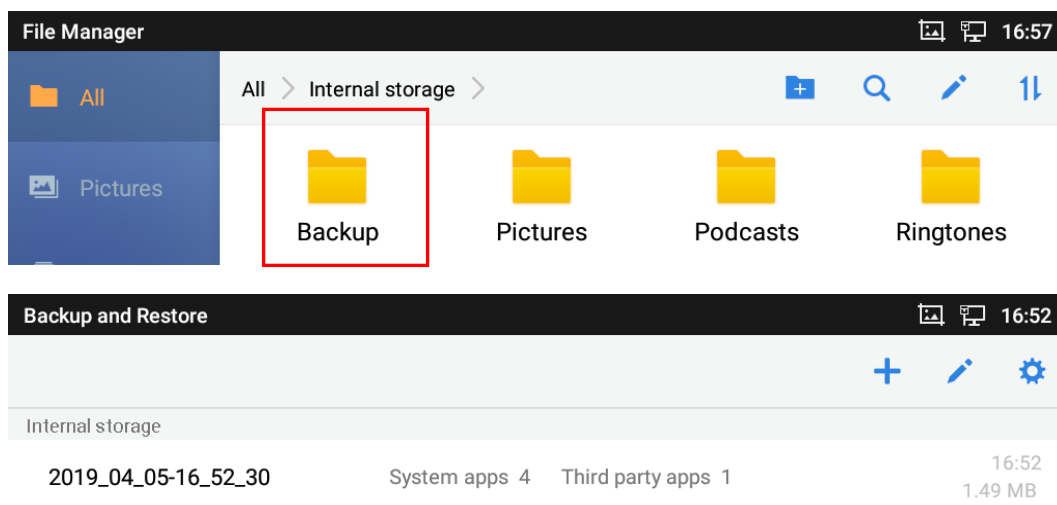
File Manager
16:57

All
Pictures

All > Internal storage >

Backup
Pictures
Podcasts
Ringtones

Backup and Restore
16:52

Internal storage

2019_04_05-16_52_30
System apps 4
Third party apps 1
16:52
1.49 MB